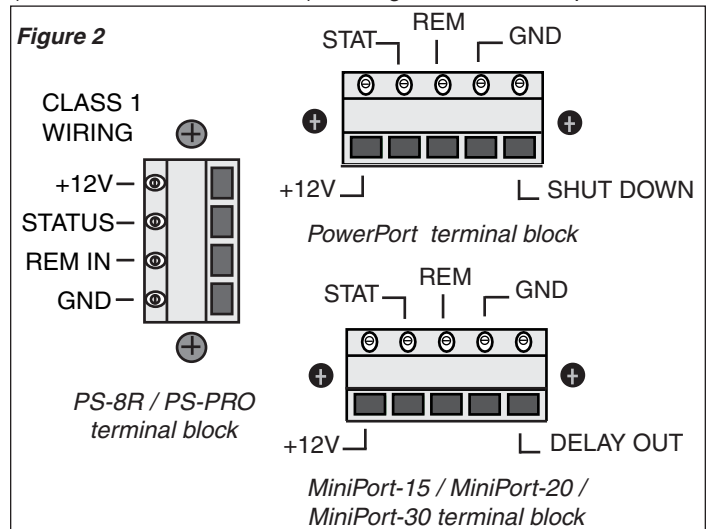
Figure 2

CLASS 1 WIRING

+12V
STATUS
REM IN
GND

PS-8R / PS-PRO terminal block

STAT
REM
GND

+12V
SHUT DOWN

PowerPort terminal block

STAT
REM
GND

+12V
DELAY OUT

MiniPort-15 / MiniPort-20 / MiniPort-30 terminal block